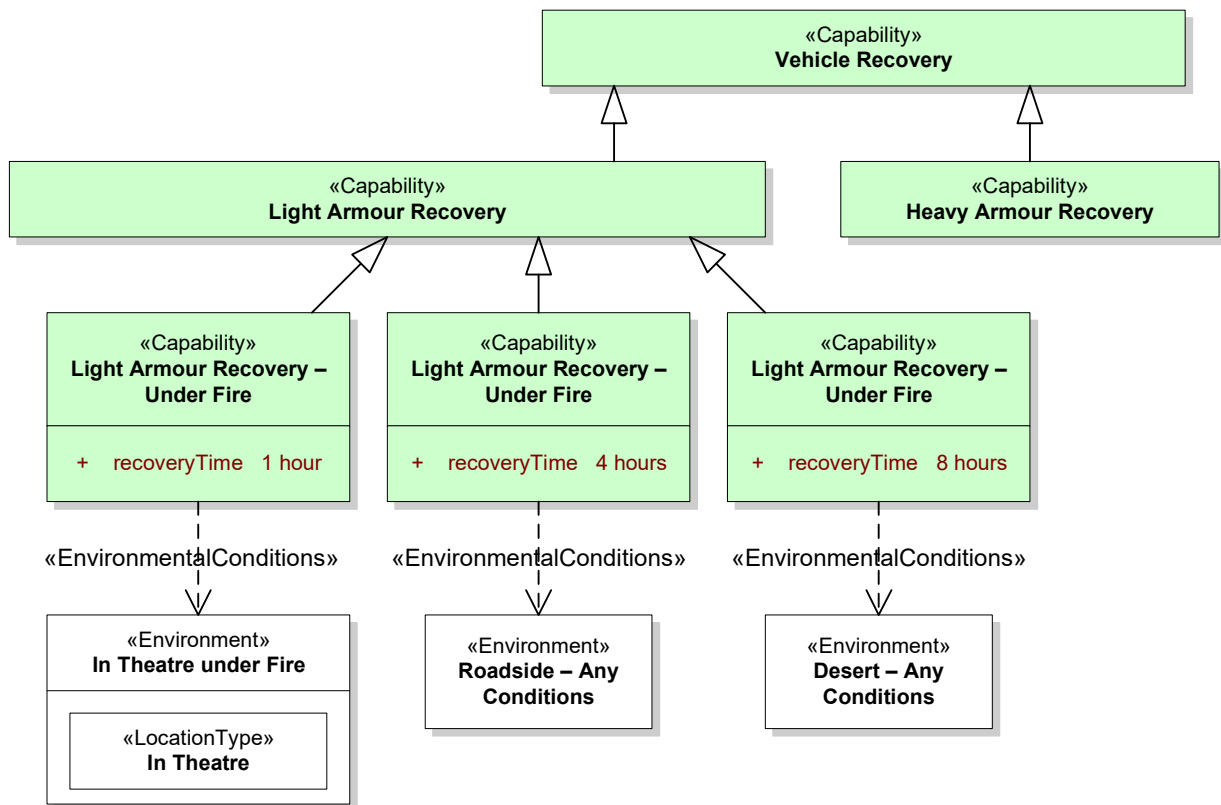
«Capability»
Vehicle Recovery

«Capability»
Light Armour Recovery

«Capability»
Heavy Armour Recovery

«Capability»
Light Armour Recovery – Under Fire

+ recoveryTime 1 hour

«Capability»
Light Armour Recovery – Under Fire

+ recoveryTime 4 hours

«Capability»
Light Armour Recovery – Under Fire

+ recoveryTime 8 hours

«EnvironmentalConditions»

«EnvironmentalConditions»

«EnvironmentalConditions»

«Environment»
In Theatre under Fire

«LocationType»
In Theatre

«Environment»
Roadside – Any Conditions

«Environment»
Desert – Any Conditions